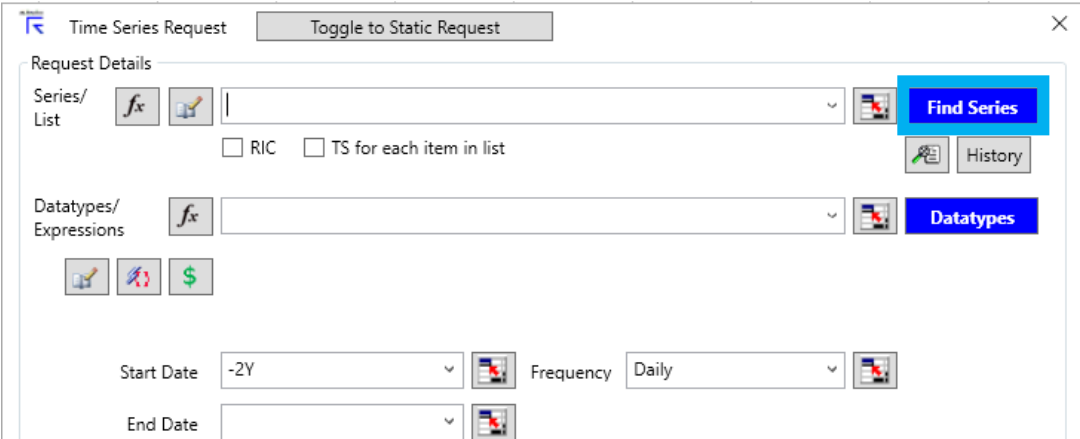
Time Series Request

Toggle to Static Request

Request Details

Series/ List

$f_x$

Find Series

RIC

TS for each item in list

History

Datatypes/ Expressions

$f_x$

Datatypes

$

Start Date

-2Y

Frequency

Daily

End Date